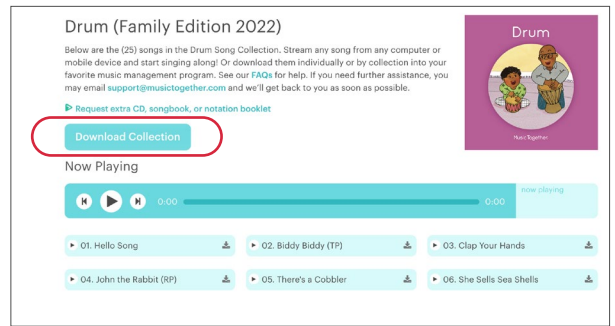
Drum (Family Edition 2022)

Below are the (25) songs in the Drum Song Collection. Stream any song from any computer or mobile device and start singing along! Or download them individually or by collection into your favorite music management program. See our FAQs for help. If you need further assistance, you may email support@musictogether.com and we'll get back to you as soon as possible.

Request extra CD, songbook, or notation booklet

Download Collection

Drum

Music Together

Now Playing

0:00 0:00

now playing

01. Hello Song

02. Biddy Biddy (TP)

03. Clap Your Hands

04. John the Rabbit (RP)

05. There's a Cobbler

06. She Sells Sea Shells